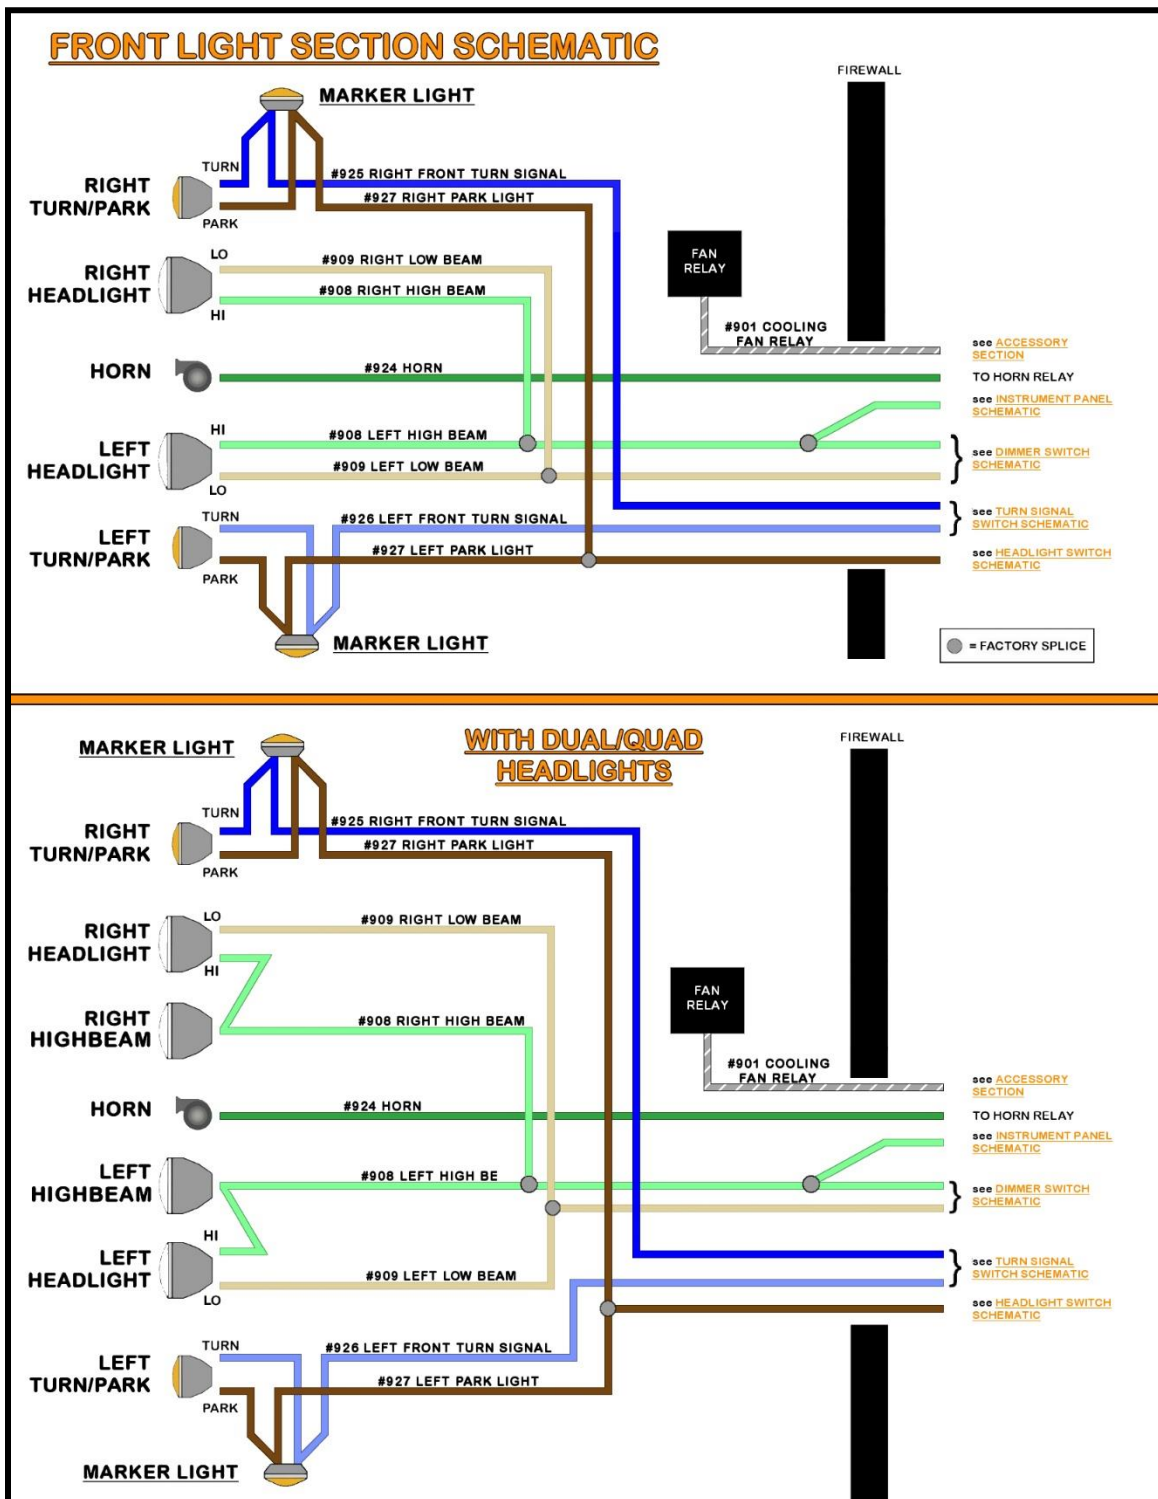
FRONT LIGHT SECTION SCHEMATIC

MARKER LIGHT

FIREWALL

TURN

RIGHT TURN/PARK

PARK

#925 RIGHT FRONT TURN SIGNAL

#927 RIGHT PARK LIGHT

LO

RIGHT HEADLIGHT

HI

#909 RIGHT LOW BEAM

#908 RIGHT HIGH BEAM

FAN RELAY

#901 COOLING FAN RELAY

see ACCESSORY SECTION

HORN

#924 HORN

TO HORN RELAY

see INSTRUMENT PANEL SCHEMATIC

HI

LEFT HEADLIGHT

LO

#908 LEFT HIGH BEAM

#909 LEFT LOW BEAM

see DIMMER SWITCH SCHEMATIC

TURN

LEFT TURN/PARK

PARK

#926 LEFT FRONT TURN SIGNAL

#927 LEFT PARK LIGHT

see TURN SIGNAL SWITCH SCHEMATIC

see HEADLIGHT SWITCH SCHEMATIC

MARKER LIGHT

= FACTORY SPLICE

MARKER LIGHT

WITH DUAL/QUAD HEADLIGHTS

FIREWALL

TURN

RIGHT TURN/PARK

PARK

#925 RIGHT FRONT TURN SIGNAL

#927 RIGHT PARK LIGHT

LO

RIGHT HEADLIGHT

HI

#909 RIGHT LOW BEAM

RIGHT HIGHBEAM

#908 RIGHT HIGH BEAM

FAN RELAY

#901 COOLING FAN RELAY

see ACCESSORY SECTION

HORN

#924 HORN

TO HORN RELAY

see INSTRUMENT PANEL SCHEMATIC

LEFT HIGHBEAM

#908 LEFT HIGH BE

see DIMMER SWITCH SCHEMATIC

HI

LEFT HEADLIGHT

LO

#909 LEFT LOW BEAM

see TURN SIGNAL SWITCH SCHEMATIC

see HEADLIGHT SWITCH SCHEMATIC

TURN

LEFT TURN/PARK

PARK

#926 LEFT FRONT TURN SIGNAL

#927 LEFT PARK LIGHT

MARKER LIGHT